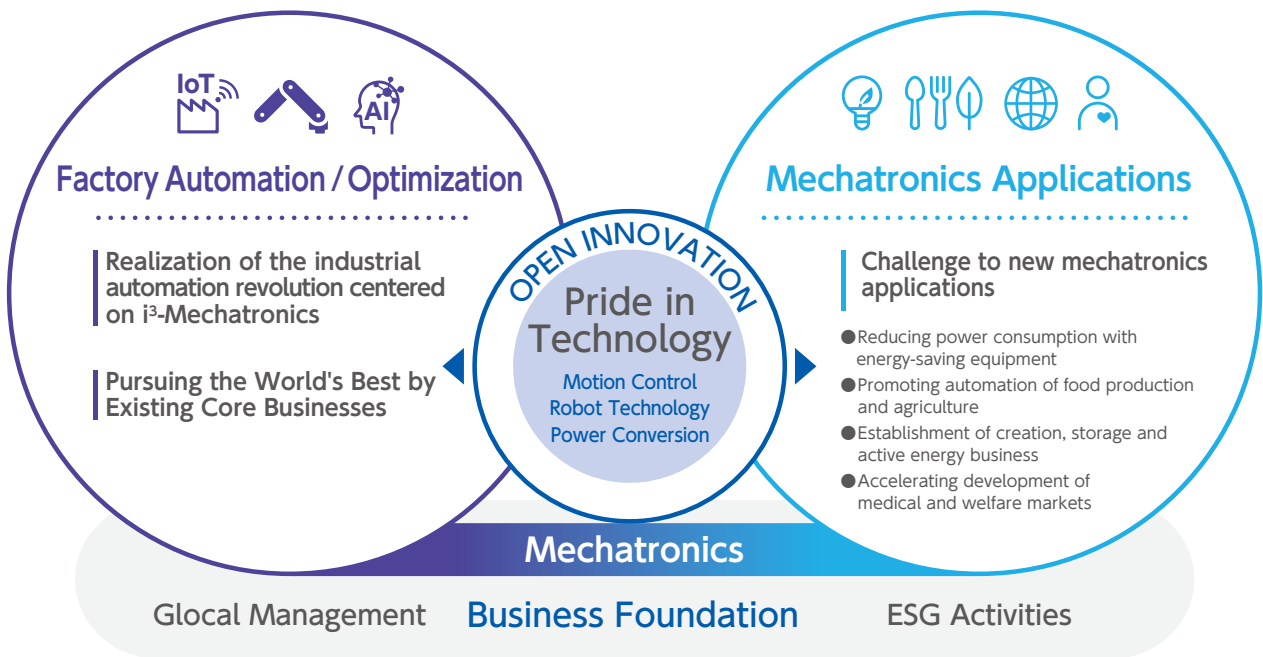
IoT

AI

Factory Automation / Optimization

Realization of the industrial automation revolution centered on i$^3$-Mechatronics

Pursuing the World's Best by Existing Core Businesses

OPEN INNOVATION

Pride in Technology

Motion Control
Robot Technology
Power Conversion

Mechatronics Applications

Challenge to new mechatronics applications

●Reducing power consumption with energy-saving equipment
●Promoting automation of food production and agriculture
●Establishment of creation, storage and active energy business
●Accelerating development of medical and welfare markets

Mechatronics

Glocal Management Business Foundation ESG Activities